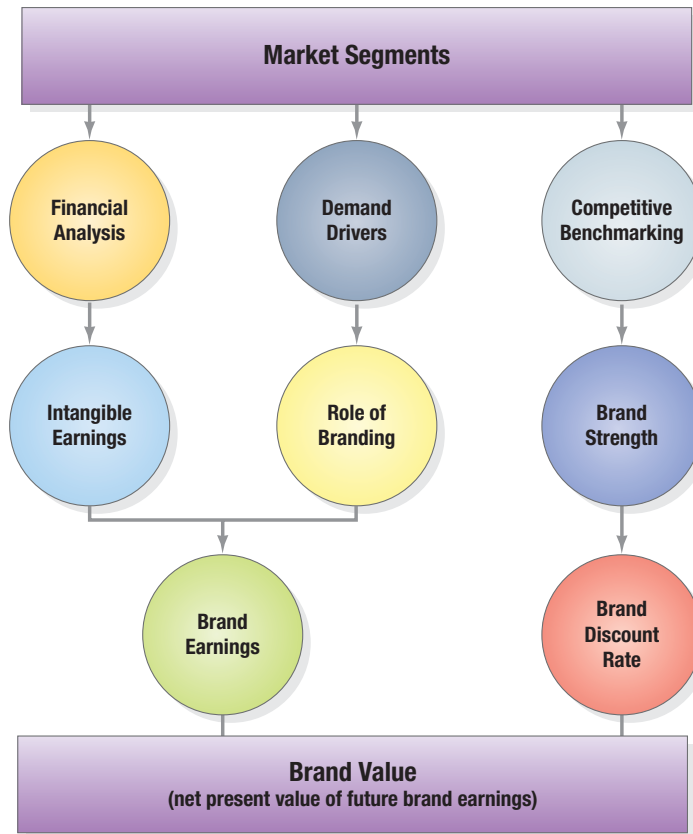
Market Segments

Financial Analysis

Demand Drivers

Competitive Benchmarking

Intangible Earnings

Role of Branding

Brand Strength

Brand Earnings

Brand Discount Rate

Brand Value
(net present value of future brand earnings)